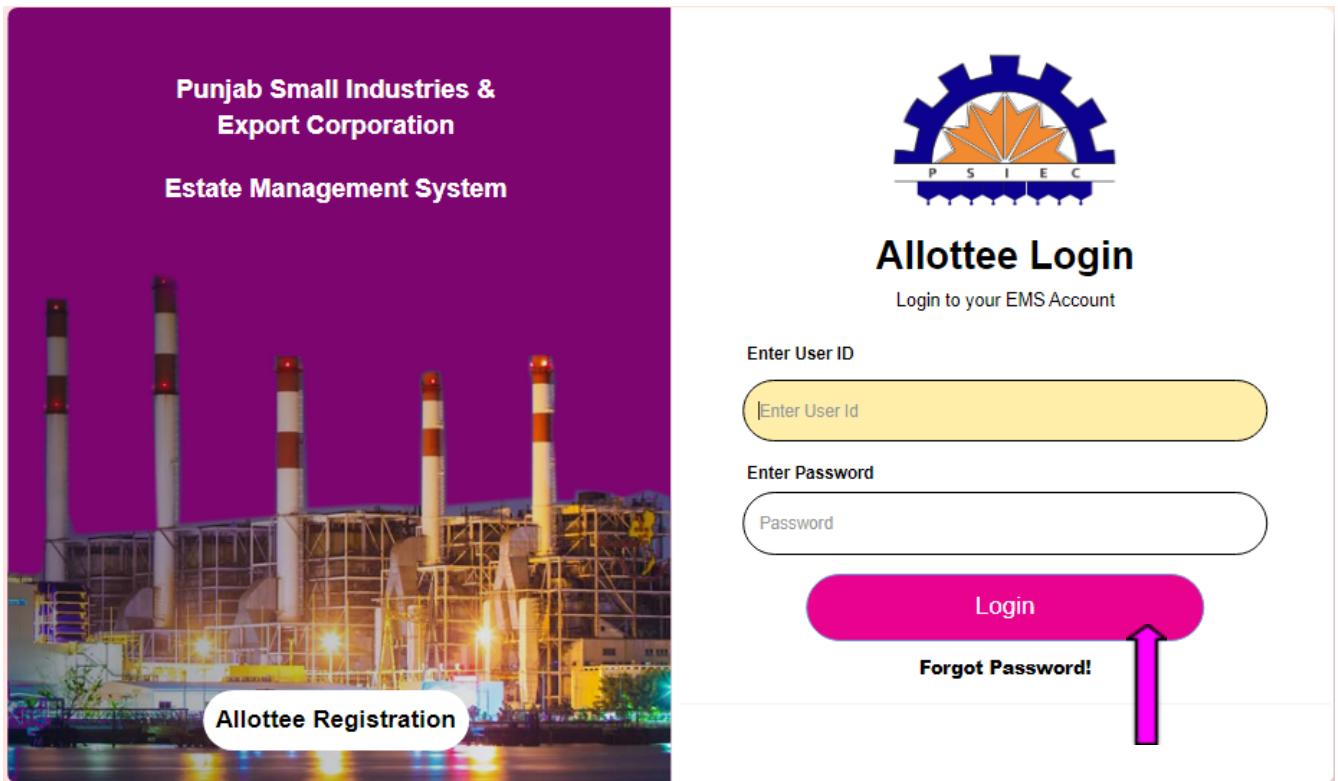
Punjab Small Industries & Export Corporation

Estate Management System

Allottee Registration

P S I E C

Allottee Login

Login to your EMS Account

Enter User ID

Enter User Id

Enter Password

Password

Login

Forgot Password!